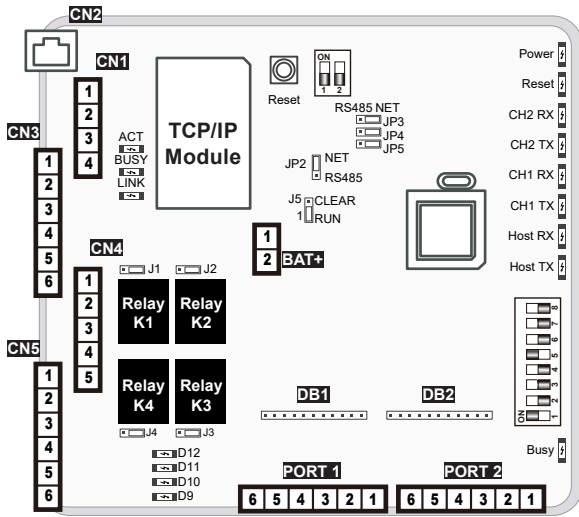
CN2

CN1
1
2
3
4

TCP/IP Module

ACT
BUSY
LINK

Reset

ON
1 2

RS485 NET
JP3
JP4
JP5

JP2
NET
RS485

J5
1
CLEAR
RUN

Power
Reset
CH2 RX
CH2 TX
CH1 RX
CH1 TX
Host RX
Host TX

CN3
1
2
3
4
5
6

1
2
BAT+

CN4
1
2
3
4
5

J1
J2

Relay K1
Relay K2
Relay K4
Relay K3

J4
J3

CN5
1
2
3
4
5
6

DB1
DB2

ON
1
2
3
4
5
6
7
8

Busy

D12
D11
D10
D9

PORT 1
6 5 4 3 2 1

PORT 2
6 5 4 3 2 1